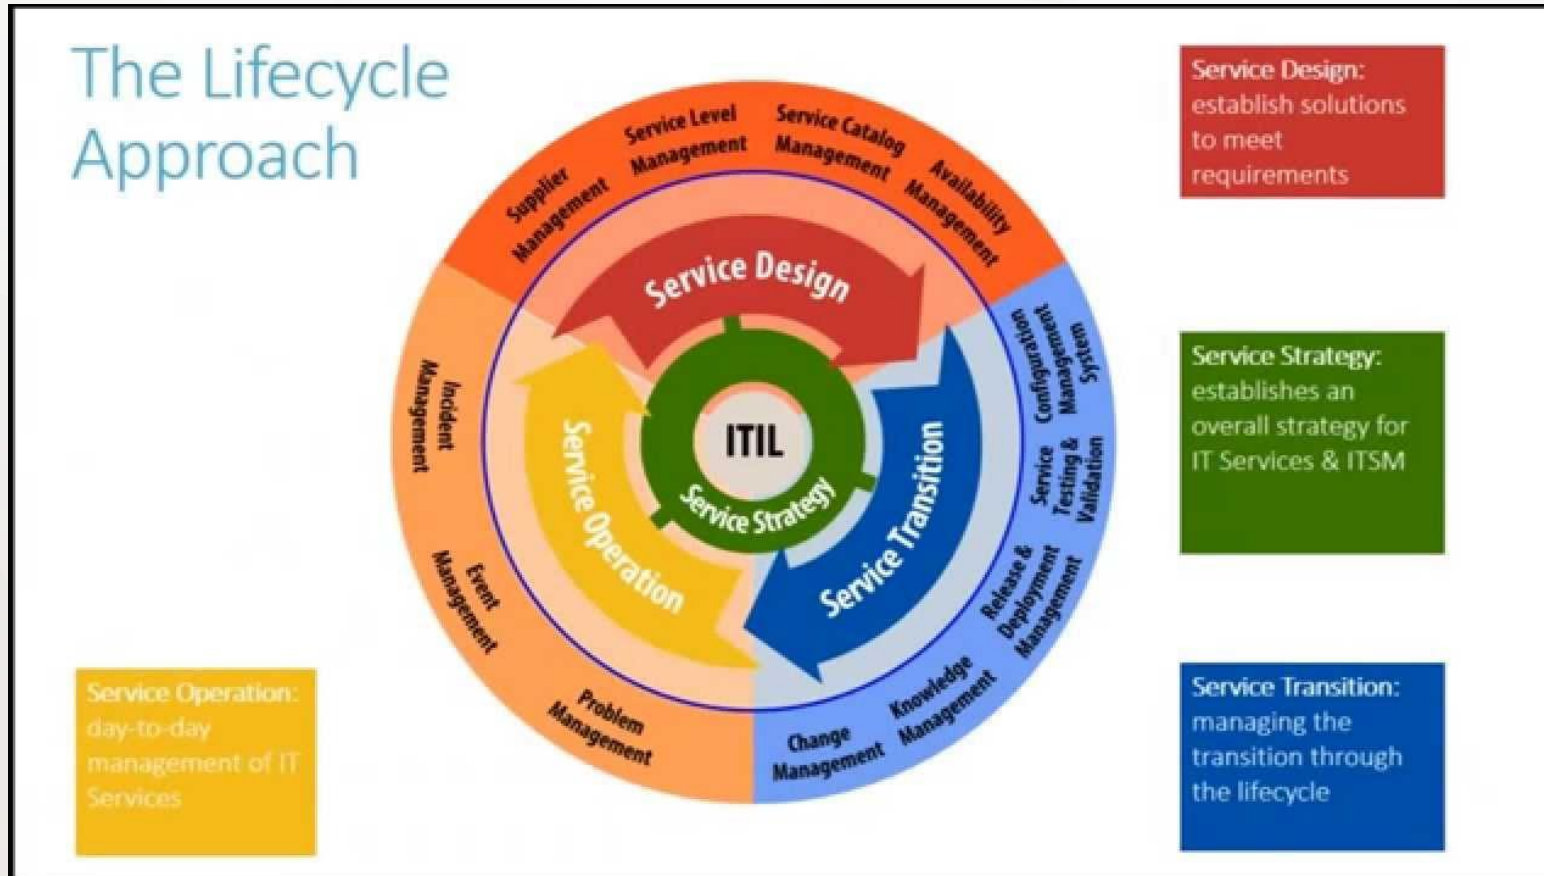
The Lifecycle Approach

Supplier Management
Service Level Management
Service Catalog Management
Availability Management

Service Design

Configuration Management System
Service Testing & Validation
Release & Deployment Management
Knowledge Management
Change Management

Problem Management
Event Management
Incident Management

ITIL
Service Strategy
Service Transition
Service Operation

Service Design: establish solutions to meet requirements

Service Strategy: establishes an overall strategy for IT Services & ITSM

Service Transition: managing the transition through the lifecycle

Service Operation: day-to-day management of IT Services